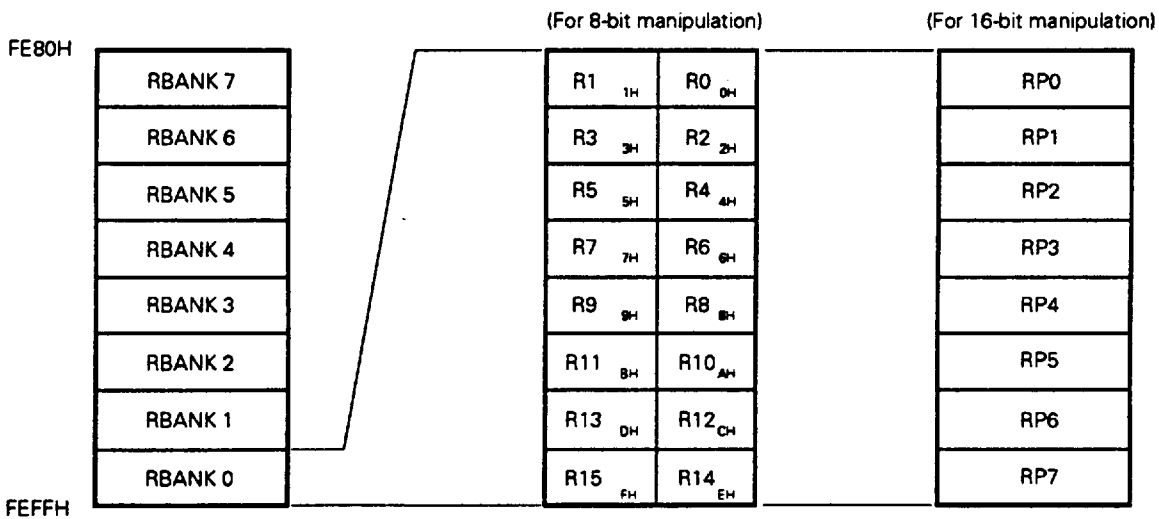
(For 8-bit manipulation)

(For 16-bit manipulation)

FE80H

| RBANK 7 |
|---|
| RBANK 6 |
| RBANK 5 |
| RBANK 4 |
| RBANK 3 |
| RBANK 2 |
| RBANK 1 |
| RBANK 0 |

FEFFH

| | |
|---|---|
| R1 $_{1H}$ | R0 $_{0H}$ |
| R3 $_{3H}$ | R2 $_{2H}$ |
| R5 $_{5H}$ | R4 $_{4H}$ |
| R7 $_{7H}$ | R6 $_{6H}$ |
| R9 $_{9H}$ | R8 $_{8H}$ |
| R11 $_{BH}$ | R10 $_{AH}$ |
| R13 $_{DH}$ | R12 $_{CH}$ |
| R15 $_{FH}$ | R14 $_{EH}$ |

| RP0 |
|---|
| RP1 |
| RP2 |
| RP3 |
| RP4 |
| RP5 |
| RP6 |
| RP7 |